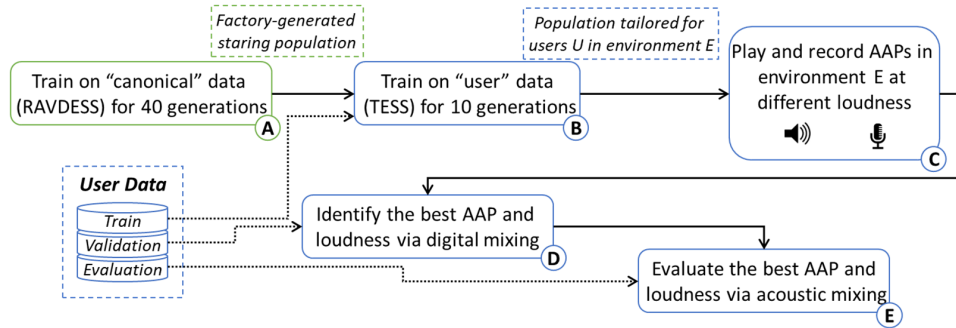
Factory-generated staring population

Population tailored for users U in environment E

Train on “canonical” data (RAVDESS) for 40 generations

A

Train on “user” data (TESS) for 10 generations

B

Play and record AAPs in environment E at different loudness

C

User Data

Train

Validation

Evaluation

Identify the best AAP and loudness via digital mixing

D

Evaluate the best AAP and loudness via acoustic mixing

E